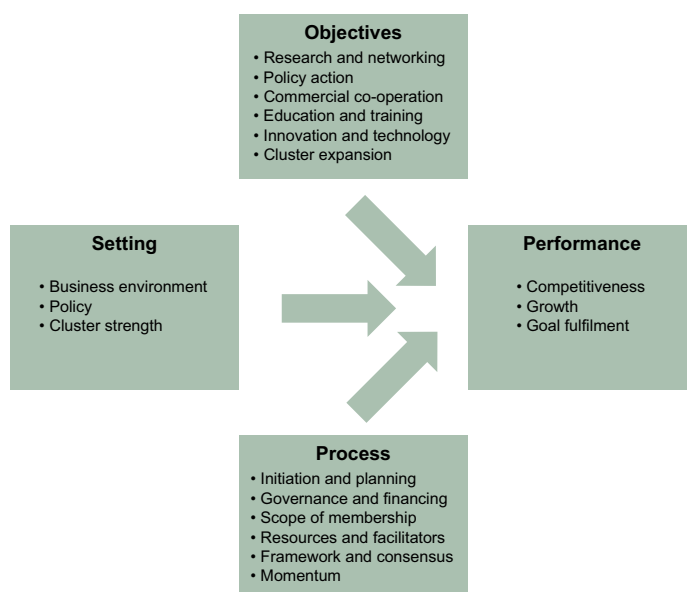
Objectives
• Research and networking
• Policy action
• Commercial co-operation
• Education and training
• Innovation and technology
• Cluster expansion

Setting
• Business environment
• Policy
• Cluster strength

Performance
• Competitiveness
• Growth
• Goal fulfilment

Process
• Initiation and planning
• Governance and financing
• Scope of membership
• Resources and facilitators
• Framework and consensus
• Momentum